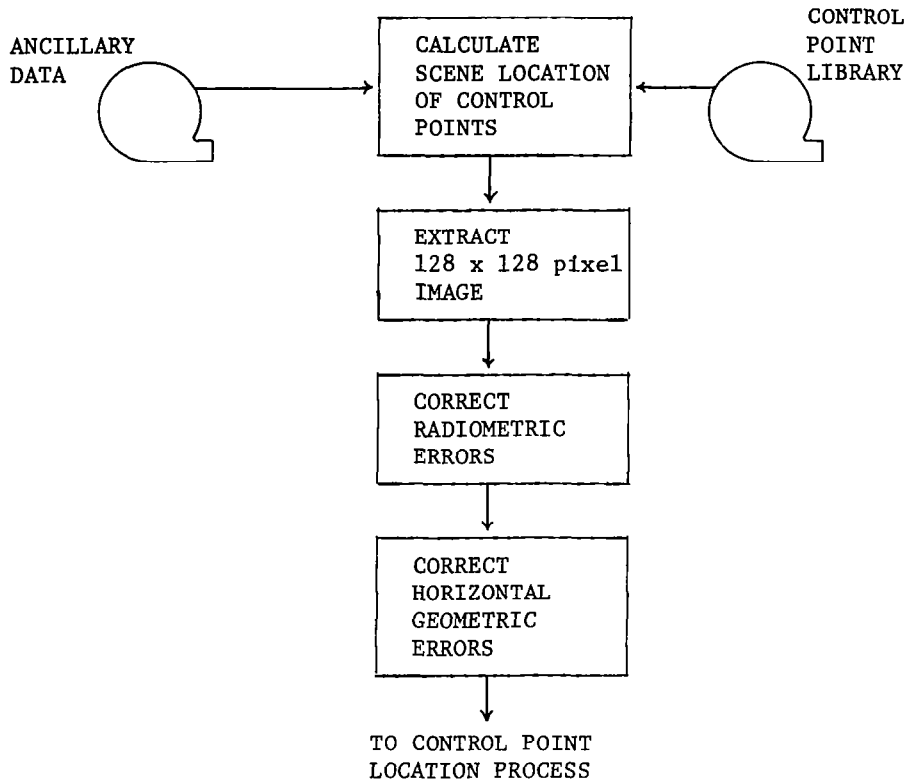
ANCILLARY DATA

CALCULATE SCENE LOCATION OF CONTROL POINTS

CONTROL POINT LIBRARY

EXTRACT 128 x 128 pixel IMAGE

CORRECT RADIOMETRIC ERRORS

CORRECT HORIZONTAL GEOMETRIC ERRORS

TO CONTROL POINT LOCATION PROCESS